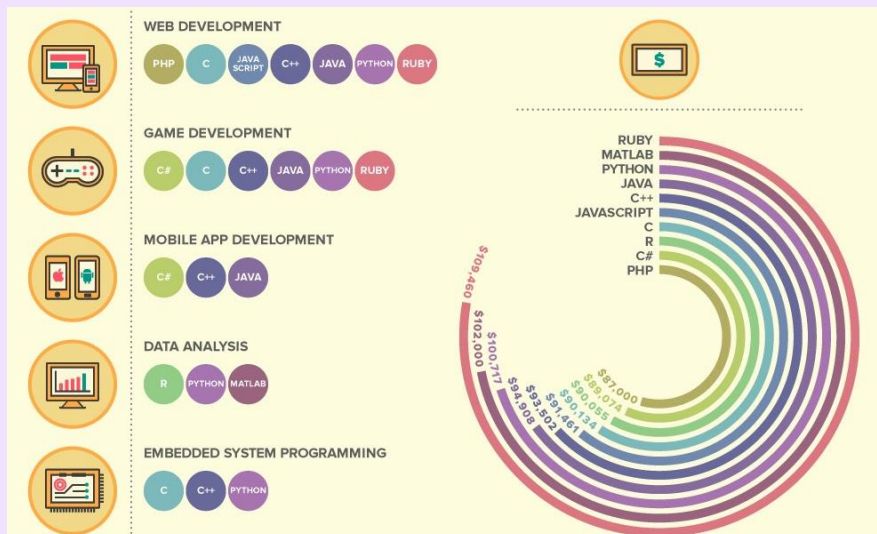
WEB DEVELOPMENT
PHP C JAVA SCRIPT C++ JAVA PYTHON RUBY

GAME DEVELOPMENT
C# C C++ JAVA PYTHON RUBY

MOBILE APP DEVELOPMENT
C# C++ JAVA

DATA ANALYSIS
R PYTHON MATLAB

EMBEDDED SYSTEM PROGRAMMING
C C++ PYTHON

$

RUBY
MATLAB
PYTHON
JAVA
C++
JAVASCRIPT
C
R
C#
PHP

$109,460
$102,000
$100,717
$94,908
$93,502
$91,461
$90,134
$90,055
$89,074
$87,000